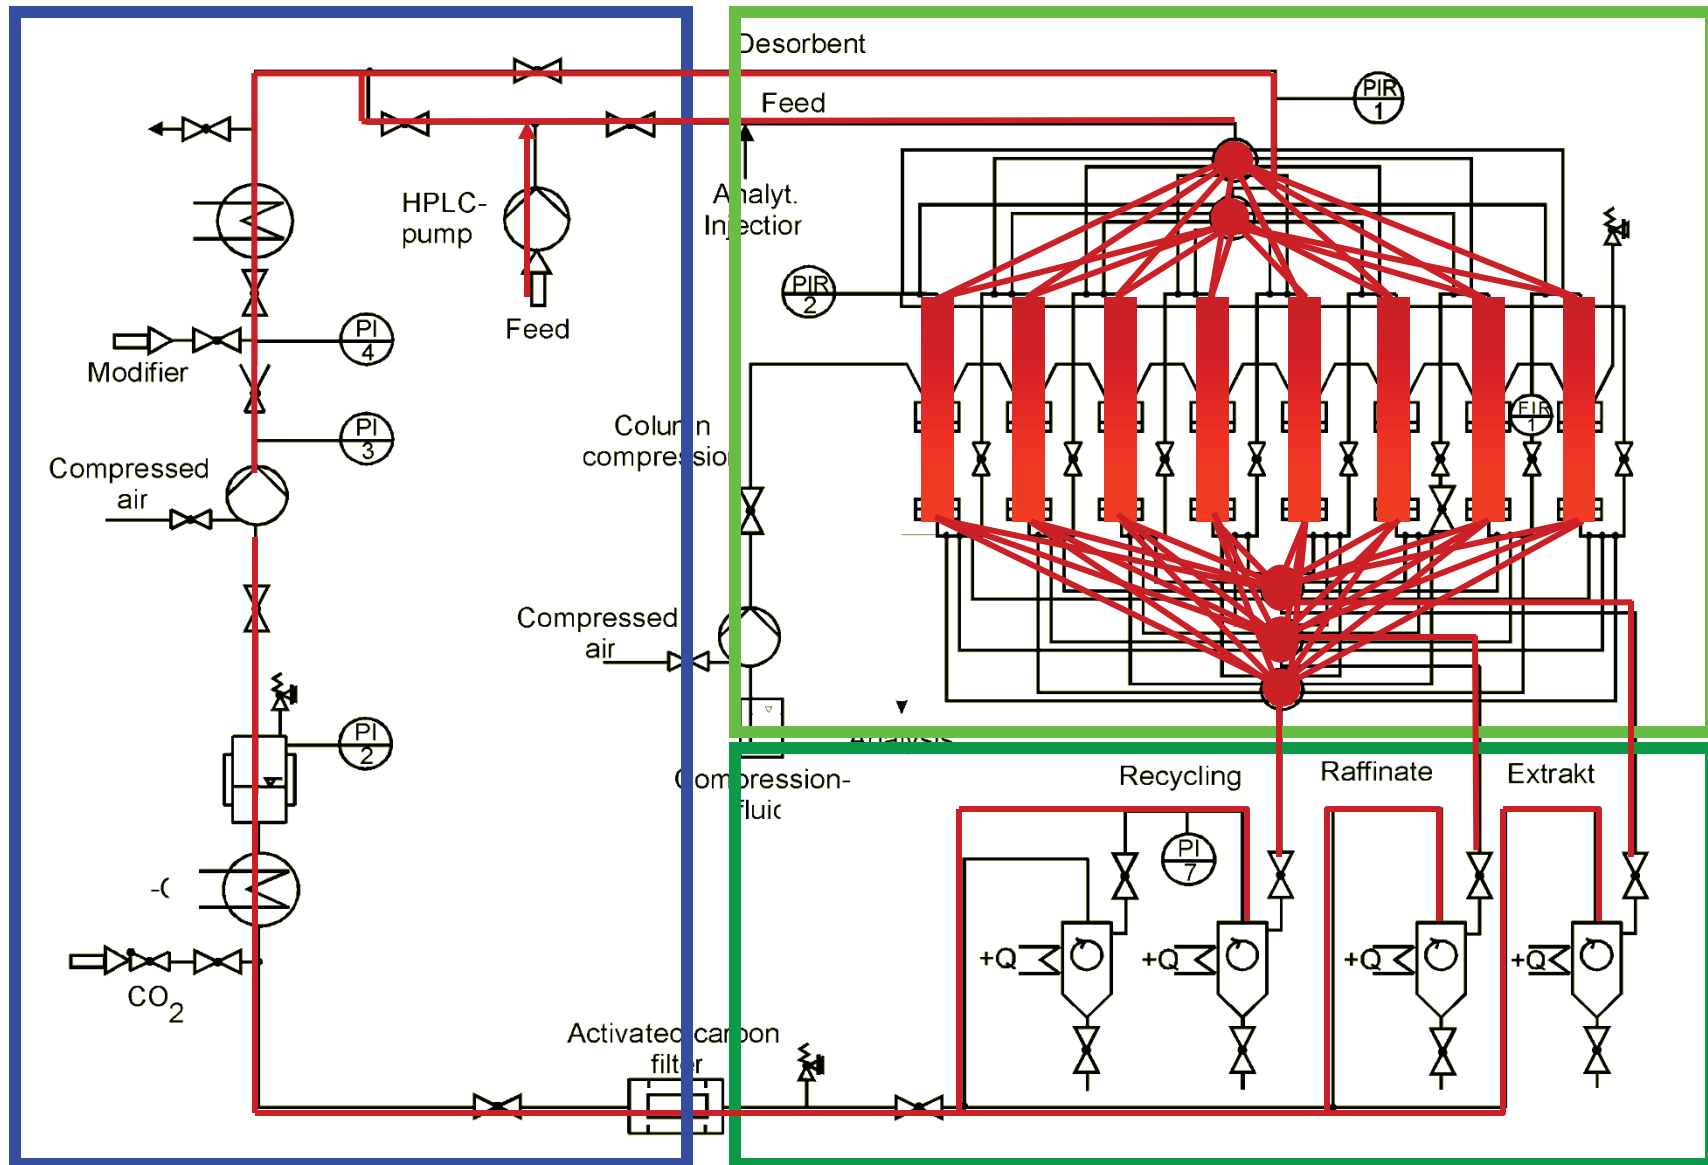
Desorbent

Feed

PIR 1

HPLC-pump

Feed

Analyt. Injection

PIR 2

PI 4

Modifier

PI 3

Column compression

FIR 1

Compressed air

Compressed air

PI 2

Compression-fluid

Recycling

Raffinate

Extrakt

PI 7

-C

+Q

+Q

+Q

+Q

$CO_2$

Activated carbon filter